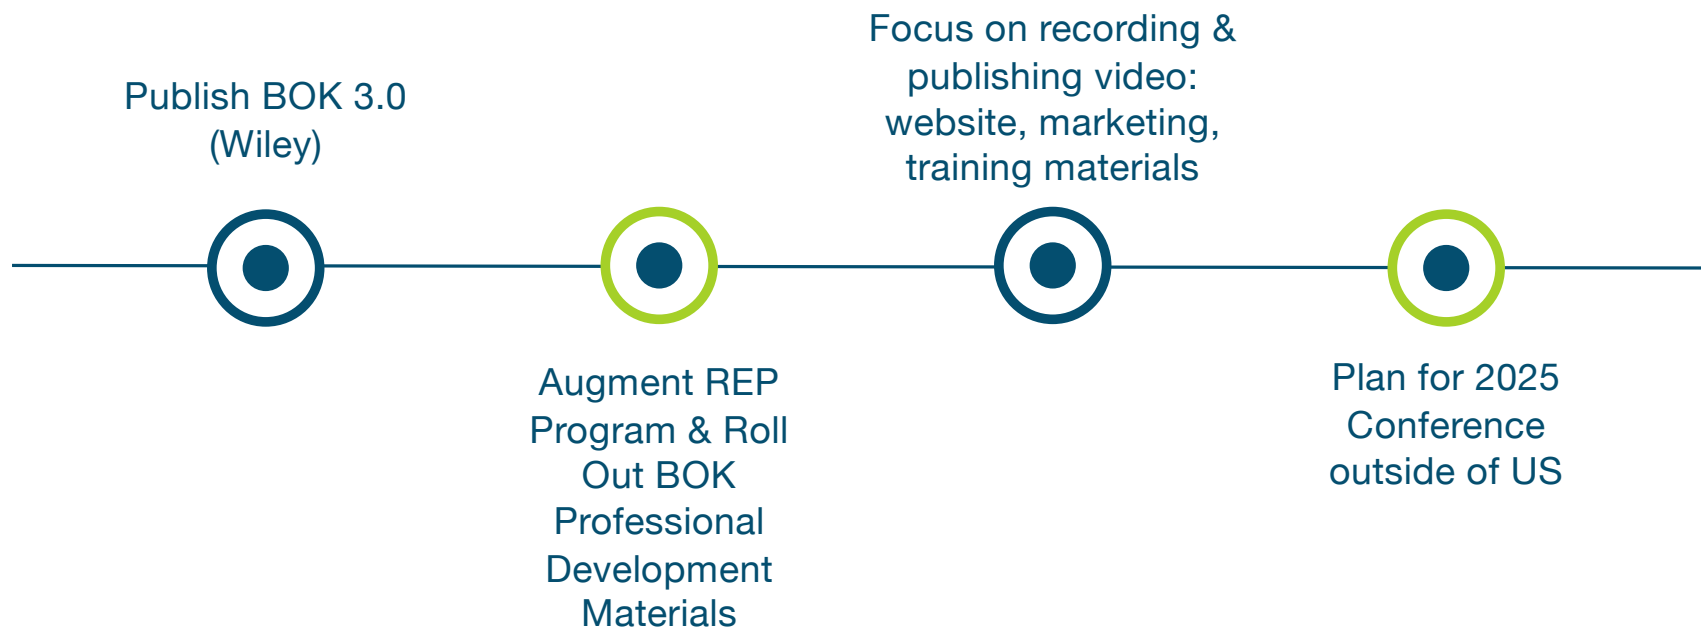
Publish BOK 3.0 (Wiley)

Augment REP Program & Roll Out BOK Professional Development Materials

Focus on recording & publishing video: website, marketing, training materials

Plan for 2025 Conference outside of US